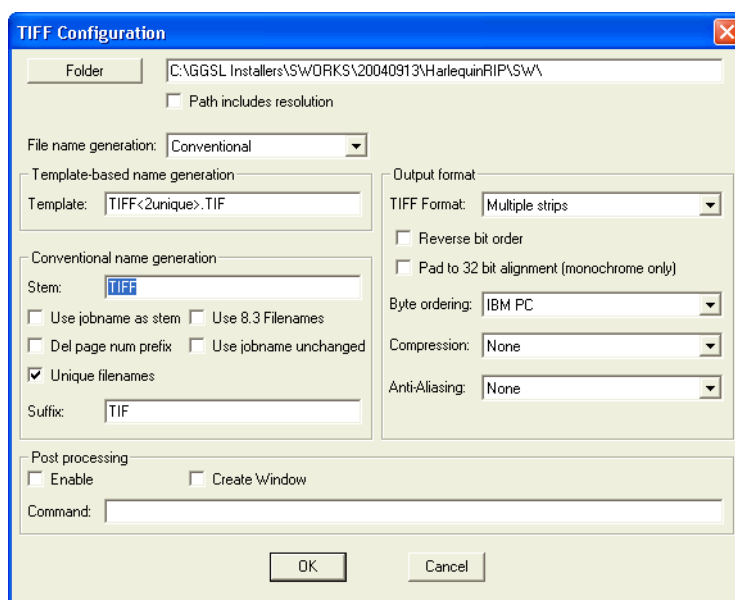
TIFF Configuration

Folder C:\GGSL Installers\SWORKS\20040913\HarlequinRIP\SW\

Path includes resolution

File name generation: Conventional

Template-based name generation

Template: TIFF<2unique>.TIF

Conventional name generation

Stem: TIFF

Use jobname as stem

Use 8.3 Filenames

Del page num prefix

Use jobname unchanged

Unique filenames

Suffix: TIF

Output format

TIFF Format: Multiple strips

Reverse bit order

Pad to 32 bit alignment (monochrome only)

Byte ordering: IBM PC

Compression: None

Anti-Aliasing: None

Post processing

Enable

Create Window

Command:

OK

Cancel